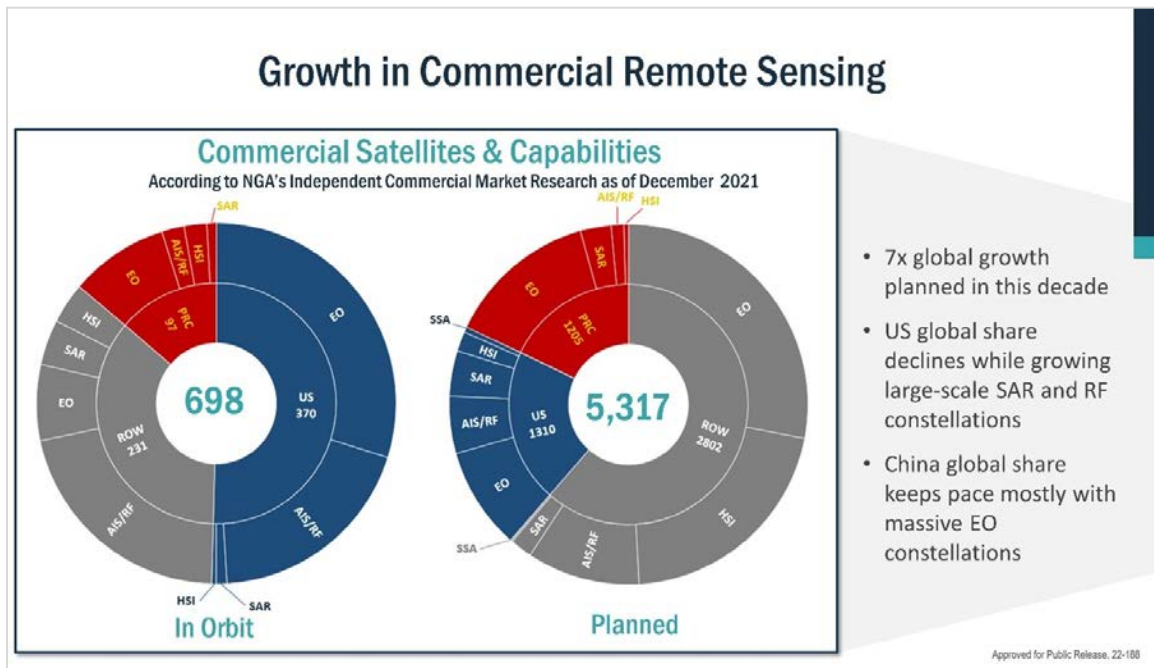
Growth in Commercial Remote Sensing

Commercial Satellites & Capabilities

According to NGA's Independent Commercial Market Research as of December 2021

SAR

EO

AIS/RF

HSI

PRC 97

EO

HSI

SAR

EO

698

US 370

ROW 231

AIS/RF

AIS/RF

HSI

SAR

In Orbit

AIS/RF

HSI

SAR

EO

PRC 1205

SSA

HSI

SAR

AIS/RF

EO

5,317

US 1310

ROW 2802

EO

HSI

AIS/RF

SAR

SSA

Planned

• 7x global growth planned in this decade

• US global share declines while growing large-scale SAR and RF constellations

• China global share keeps pace mostly with massive EO constellations

Approved for Public Release, 22-188